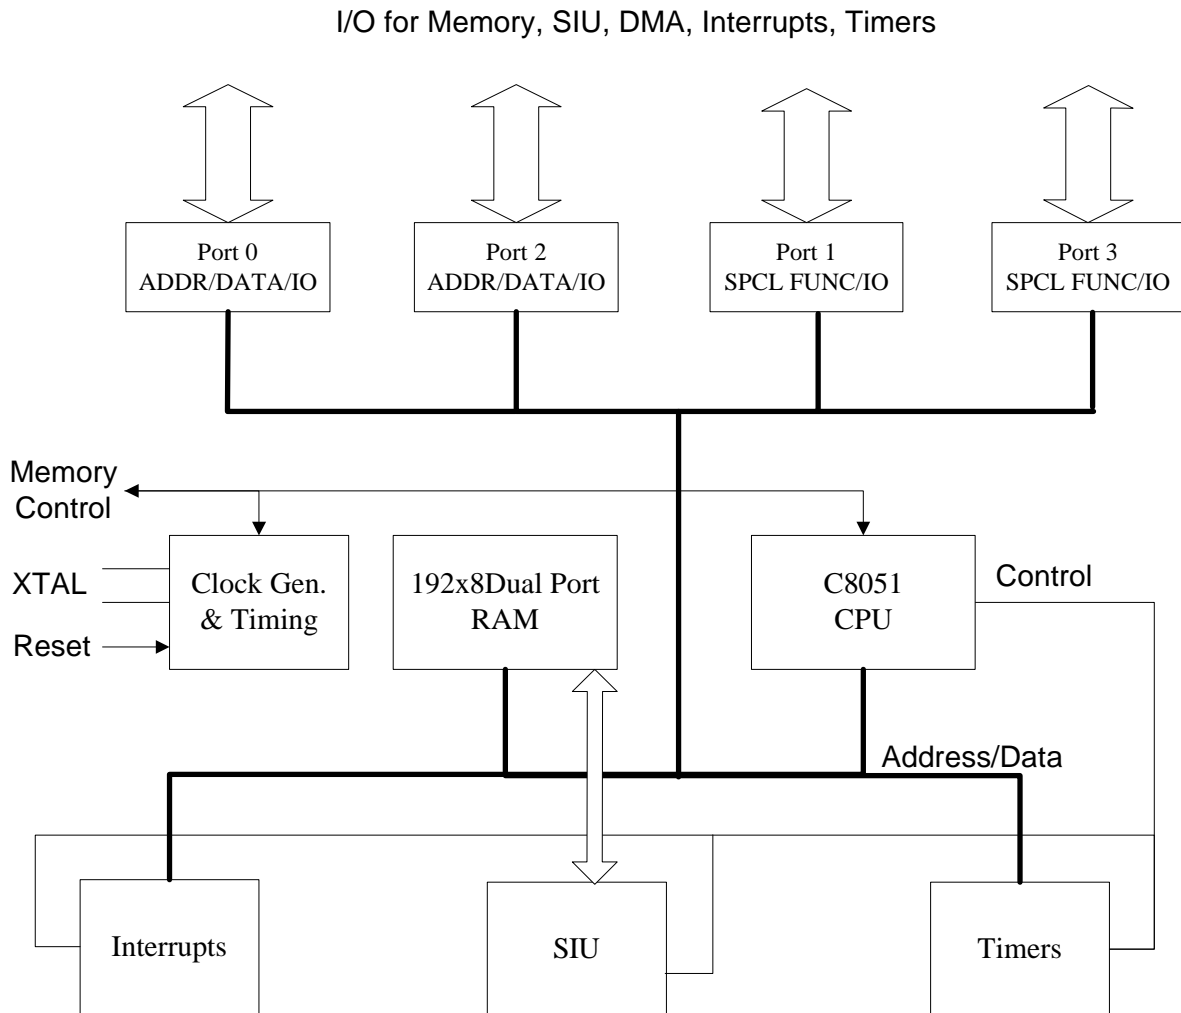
I/O for Memory, SIU, DMA, Interrupts, Timers

Port 0
ADDR/DATA/IO

Port 2
ADDR/DATA/IO

Port 1
SPCL FUNC/IO

Port 3
SPCL FUNC/IO

Memory
Control

XTAL

Reset

Clock Gen.
& Timing

192x8Dual Port
RAM

C8051
CPU

Control

Address/Data

Interrupts

SIU

Timers